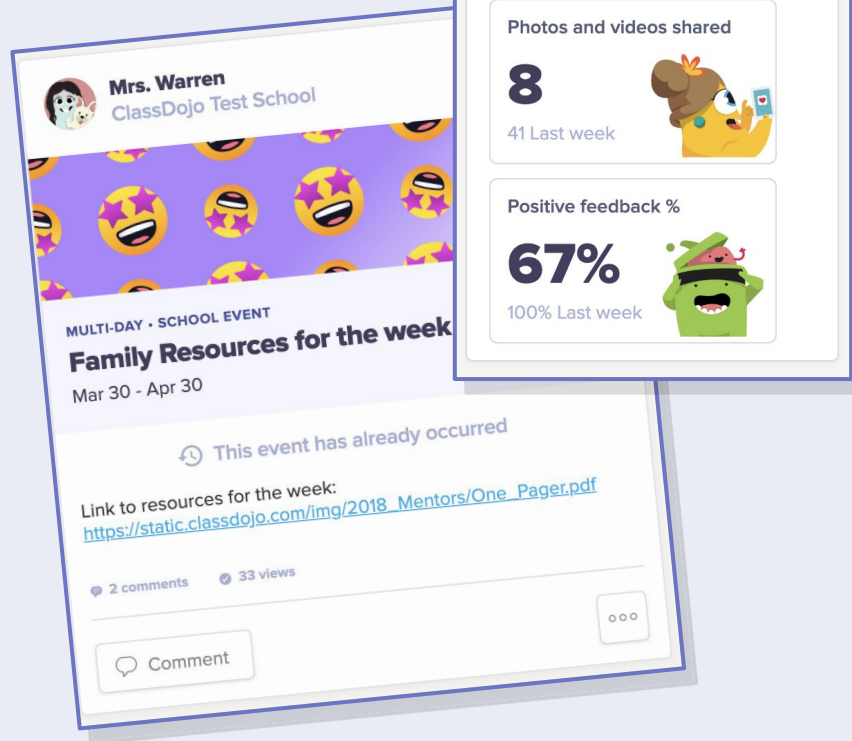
Mrs. Warren
ClassDojo Test School

MULTI-DAY • SCHOOL EVENT
Family Resources for the week
Mar 30 - Apr 30

This event has already occurred

Link to resources for the week:
https://static.classdojo.com/img/2018_Mentors/One_Pager.pdf

2 comments 33 views

Comment

Photos and videos shared
8
41 Last week

Positive feedback %
67%
100% Last week